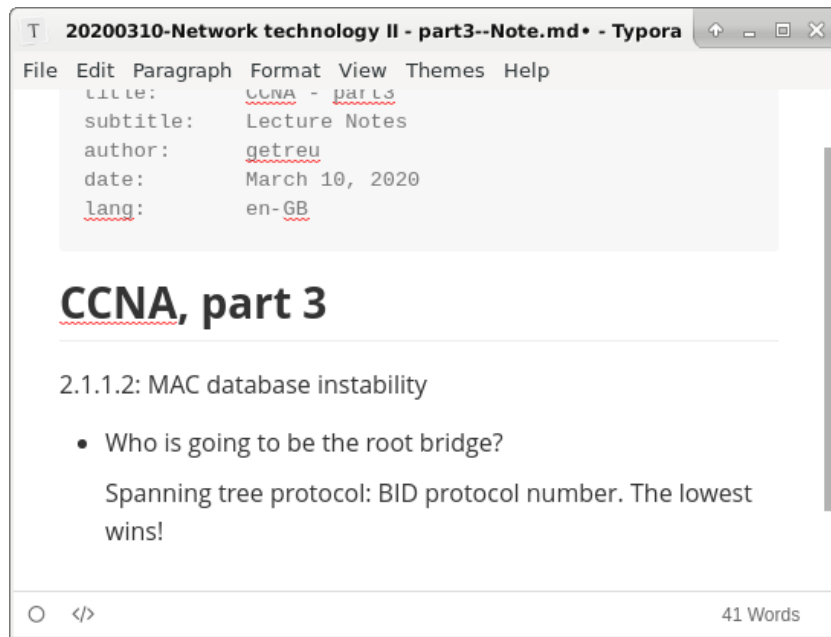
T 20200310-Network technology II - part3--Note.md• - Typora

File Edit Paragraph Format View Themes Help

title: CCNA - part3
subtitle: Lecture Notes
author: getreu
date: March 10, 2020
lang: en-GB

# CCNA, part 3

2.1.1.2: MAC database instability

- Who is going to be the root bridge?

  Spanning tree protocol: BID protocol number. The lowest wins!

41 Words